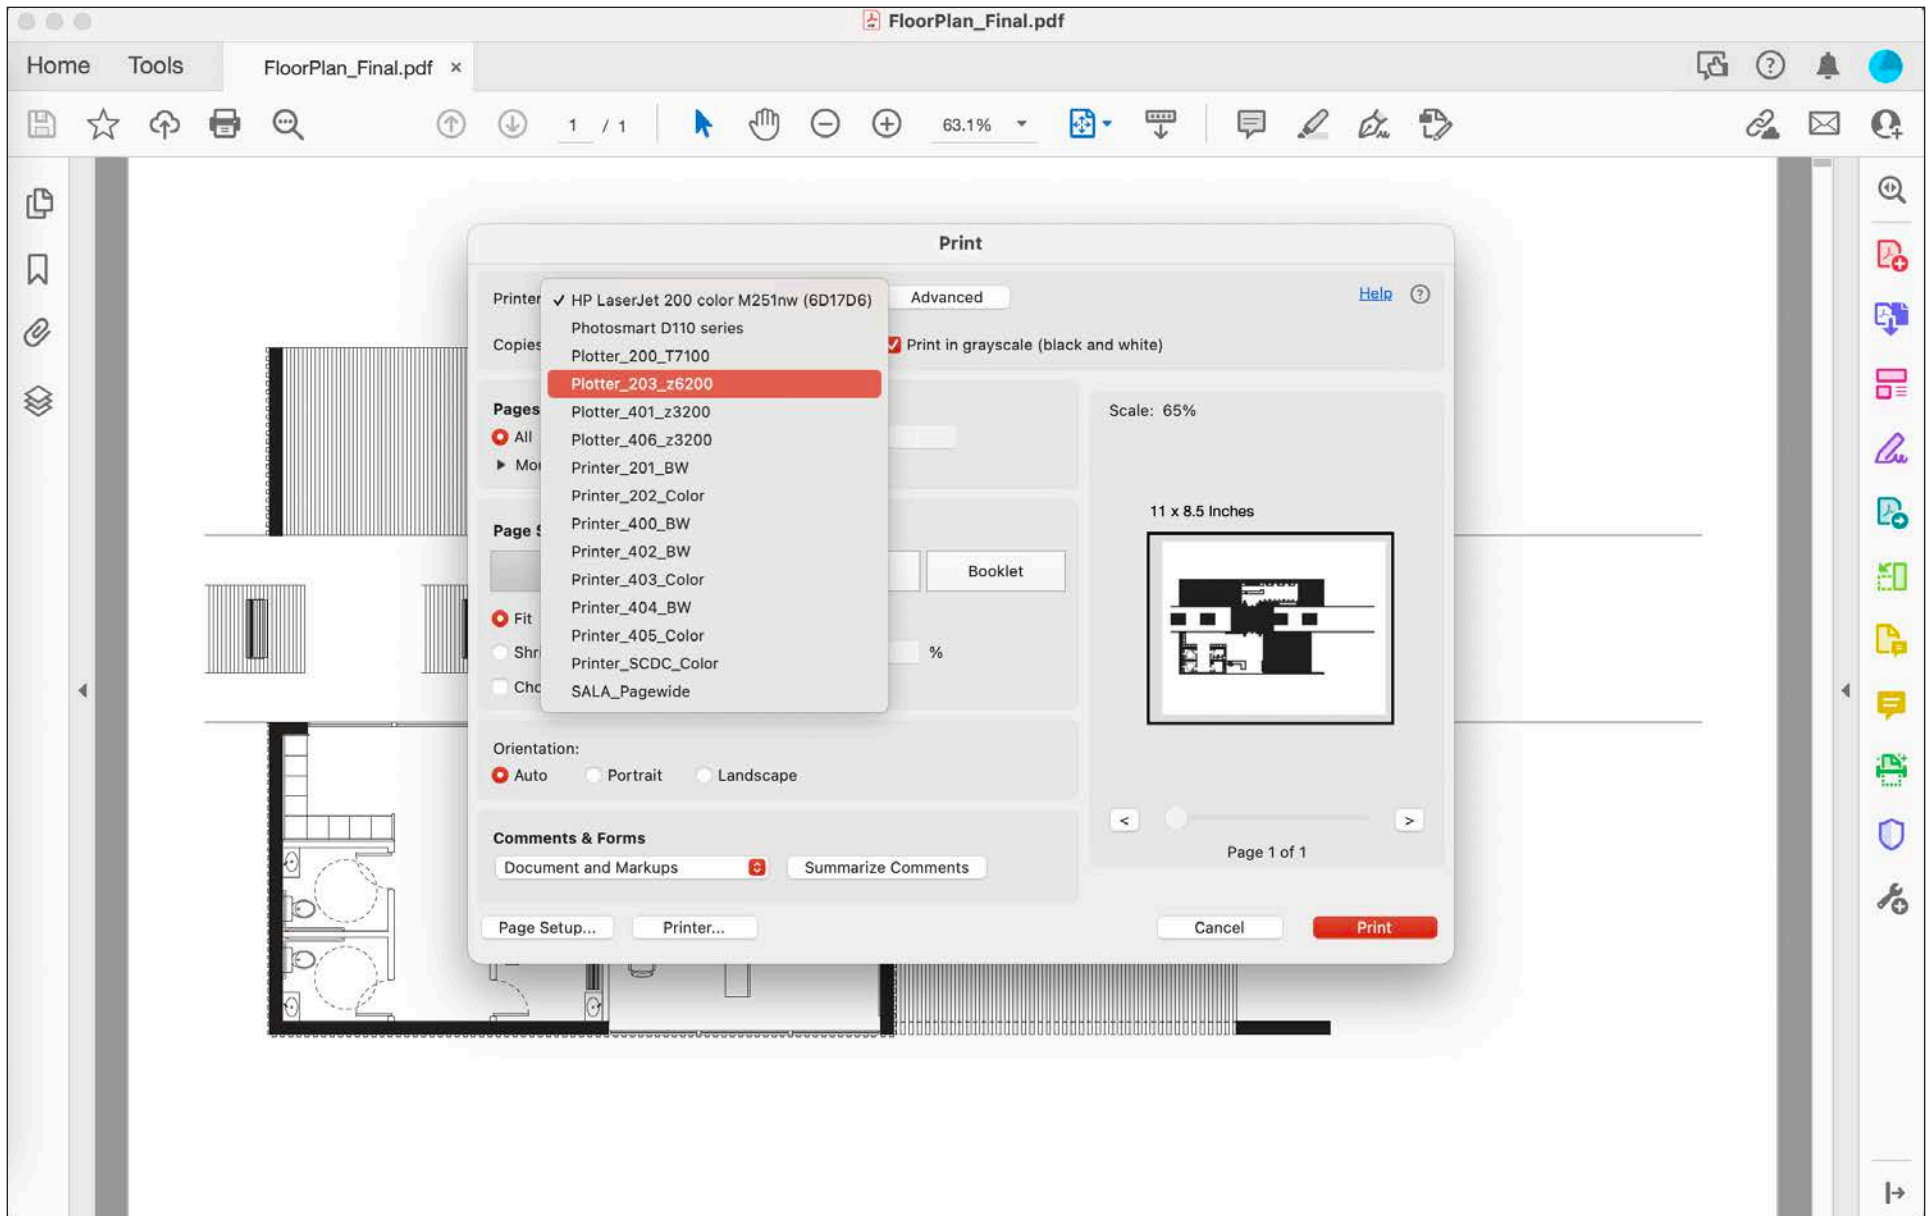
FloorPlan_Final.pdf

Home Tools FloorPlan_Final.pdf ×

1 / 1 63.1%

Print

Printer ✓ HP LaserJet 200 color M251nw (6D17D6)
Photosmart D110 series
Plotter_200_T7100
Plotter_203_z6200
Plotter_401_z3200
Plotter_406_z3200
Printer_201_BW
Printer_202_Color
Printer_400_BW
Printer_402_BW
Printer_403_Color
Printer_404_BW
Printer_405_Color
Printer_SCDC_Color
SALA_Pagewide

Advanced Help ?

Copies

Print in grayscale (black and white)

Pages
All
Mo

Page S

Booklet

Fit
Shr
Cho

%

Scale: 65%

11 x 8.5 Inches

< >

Page 1 of 1

Orientation:
Auto Portrait Landscape

Comments & Forms
Document and Markups Summarize Comments

Page Setup... Printer... Cancel Print